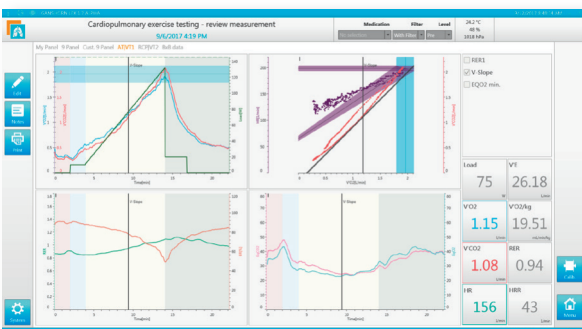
Cardiopulmonary exercise testing - review measurement

9/6/2017 4:39 PM

Medication Filter Level

24.2 °C
48 %
1018 hPa

My Panel 9 Panel Cust. 9 Panel AT/VT1 RCP/VT2 Bodi.data

List

Notes

Print

System

V-Slope

Time[min]

VO2[ml/min]

RER
V-Slope
EQO2 min.

Load
75
VT
26.18

VO2
1.15
VO2/kg
19.51

VCO2
1.08
RER
0.94

HR
156
HRR
43

Calib

Menu